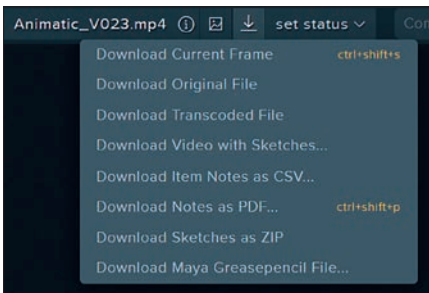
Animatic_V023.mp4 set status Cor

Download Current Frame ctrl+shift+s
Download Original File
Download Transcoded File
Download Video with Sketches...
Download Item Notes as CSV...
Download Notes as PDF... ctrl+shift+p
Download Sketches as ZIP
Download Maya Greasepencil File...